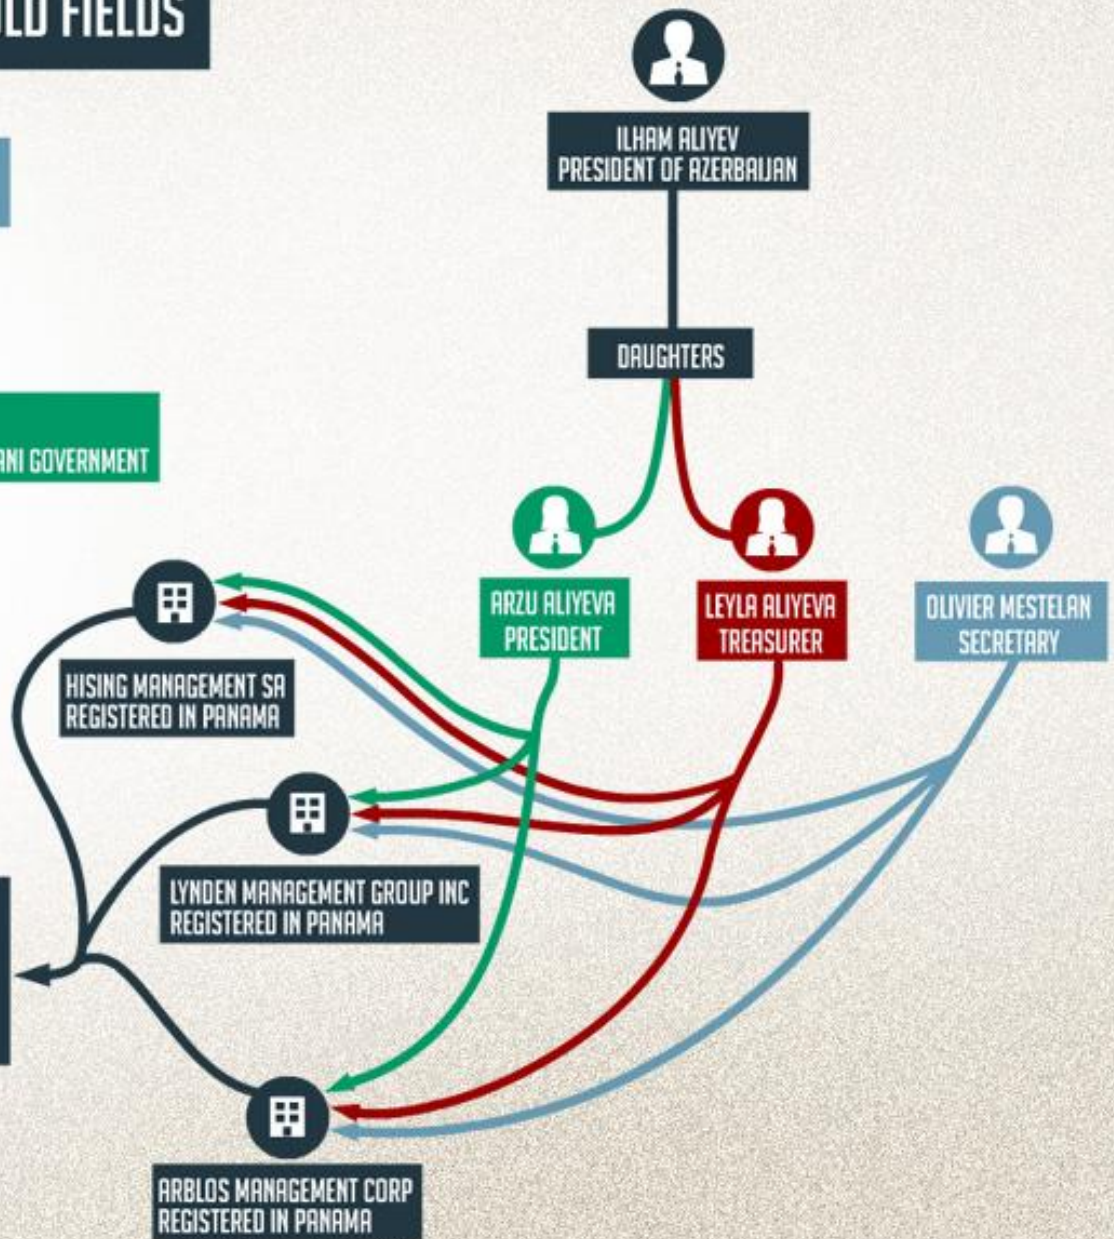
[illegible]LD FIELDS

ILHAM ALIYEV
PRESIDENT OF AZERBAIJAN

DAUGHTERS

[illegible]ANI GOVERNMENT

ARZU ALIYEVA
PRESIDENT

LEYLA ALIYEVA
TREASURER

OLIVIER MESTELAN
SECRETARY

HISING MANAGEMENT SA
REGISTERED IN PANAMA

LYNDEN MANAGEMENT GROUP INC
REGISTERED IN PANAMA

ARBLOS MANAGEMENT CORP
REGISTERED IN PANAMA